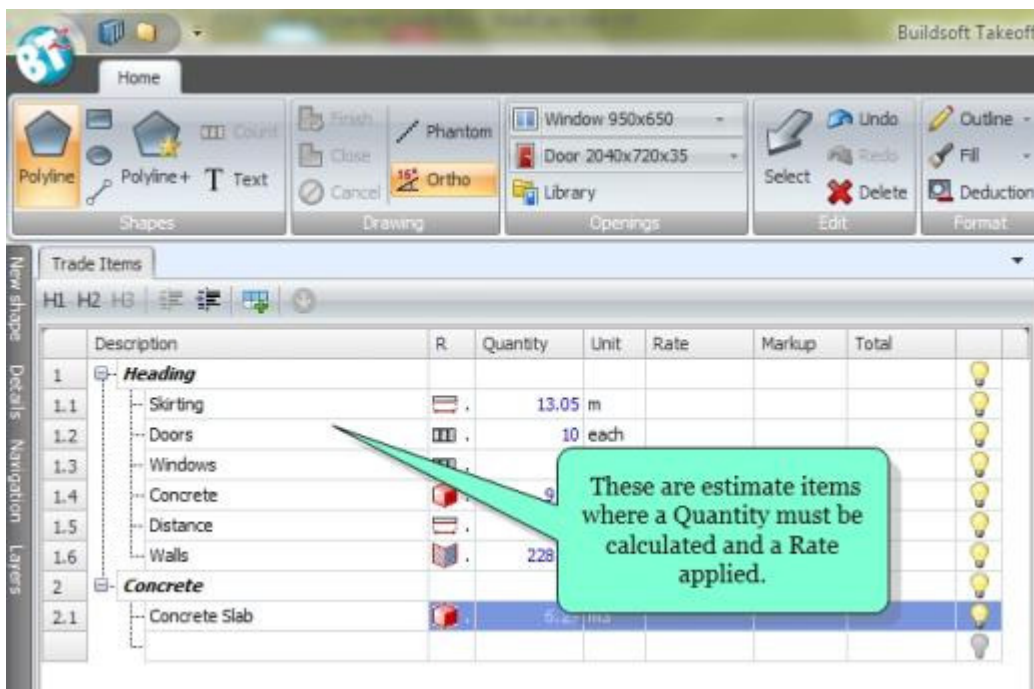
Buildsoft Takeoff

Home

Polyline
Polyline +
Count
Text
Shapes

Finish
Close
Cancel
Phantom
Ortho
Drawing

Window 950x650
Door 2040x720x35
Library
Openings

Select
Undo
Redo
Delete
Edit

Outline
Fill
Deduction
Format

New shape
Details
Navigation
Layers

Trade Items

H1 H2 H3

| | Description | R | Quantity | Unit | Rate | Markup | Total |
|---|---|---|---|---|---|---|---|
| 1 | Heading | | | | | | |
| 1.1 | Skirting | | 13.05 | m | | | |
| 1.2 | Doors | | 10 | each | | | |
| 1.3 | Windows | | | | | | |
| 1.4 | Concrete | | 9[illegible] | | | | |
| 1.5 | Distance | | | | | | |
| 1.6 | Walls | | 228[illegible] | | | | |
| 2 | Concrete | | | | | | |
| 2.1 | Concrete Slab | | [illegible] | m3 | | | |

These are estimate items where a Quantity must be calculated and a Rate applied.